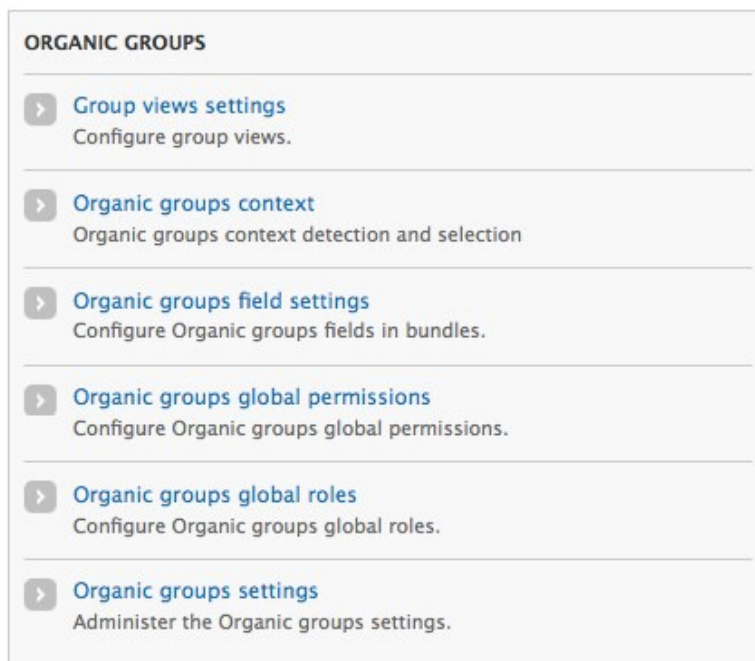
ORGANIC GROUPS

Group views settings
Configure group views.

Organic groups context
Organic groups context detection and selection

Organic groups field settings
Configure Organic groups fields in bundles.

Organic groups global permissions
Configure Organic groups global permissions.

Organic groups global roles
Configure Organic groups global roles.

Organic groups settings
Administer the Organic groups settings.